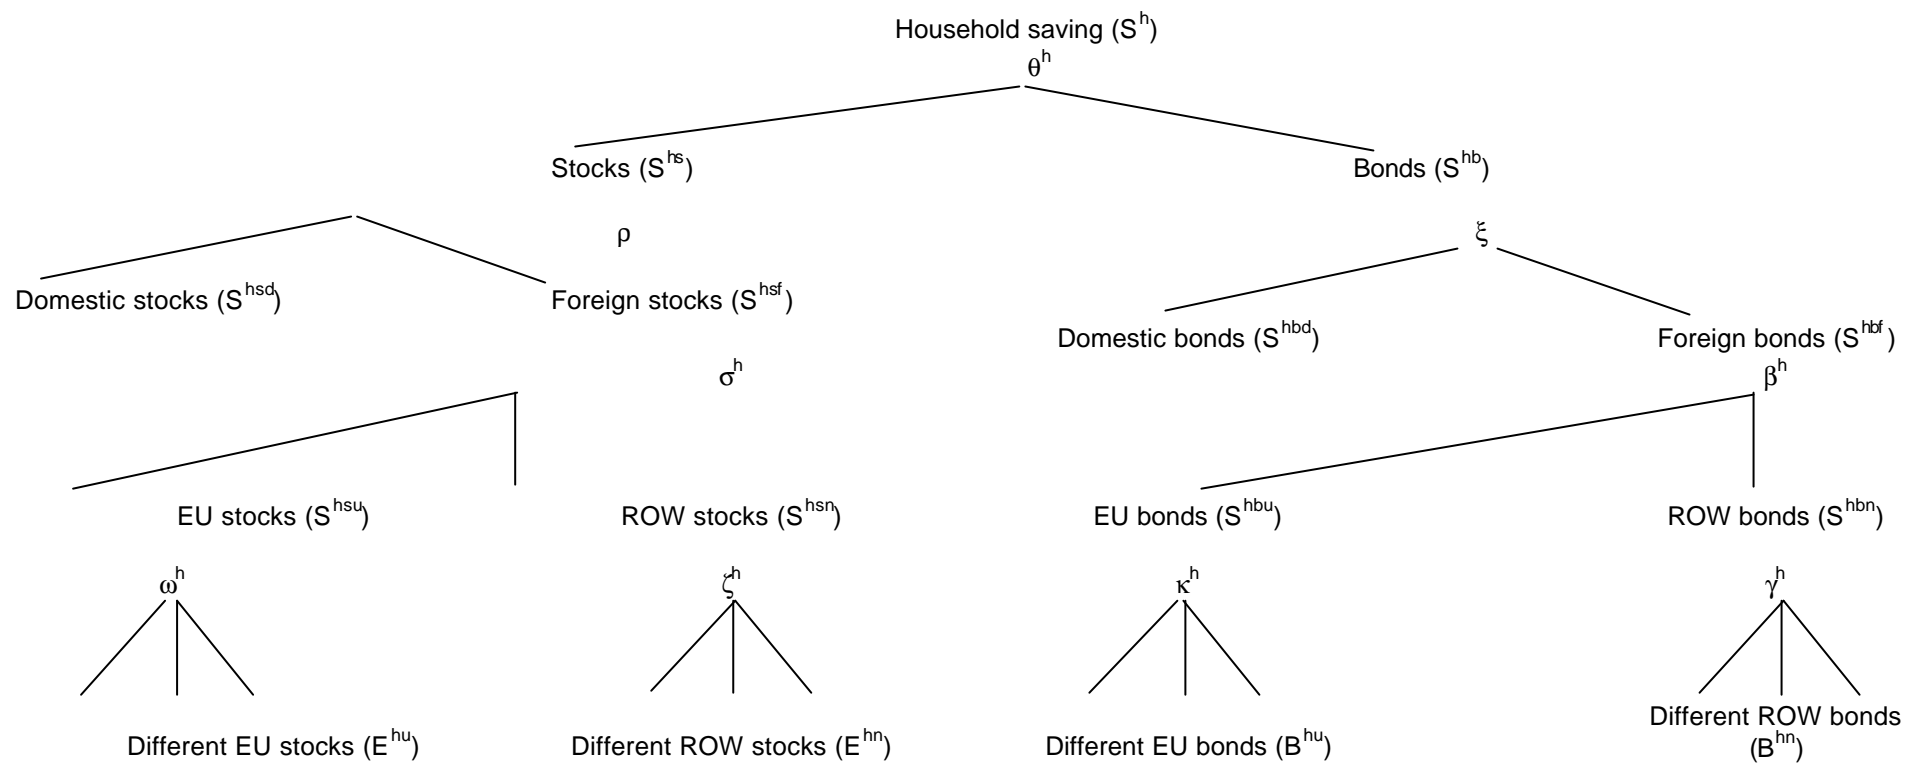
Household saving ($S^{h}$)

$\theta^{h}$

Stocks ($S^{hs}$)

Bonds ($S^{hb}$)

$\rho$

$\xi$

Domestic stocks ($S^{hsd}$)

Foreign stocks ($S^{hsf}$)

Domestic bonds ($S^{hbd}$)

Foreign bonds ($S^{hbf}$)

$\sigma^{h}$

$\beta^{h}$

EU stocks ($S^{hsu}$)

ROW stocks ($S^{hsn}$)

EU bonds ($S^{hbu}$)

ROW bonds ($S^{hbn}$)

$\omega^{h}$

$\zeta^{h}$

$\kappa^{h}$

$\gamma^{h}$

Different EU stocks ($E^{hu}$)

Different ROW stocks ($E^{hn}$)

Different EU bonds ($B^{hu}$)

Different ROW bonds ($B^{hn}$)